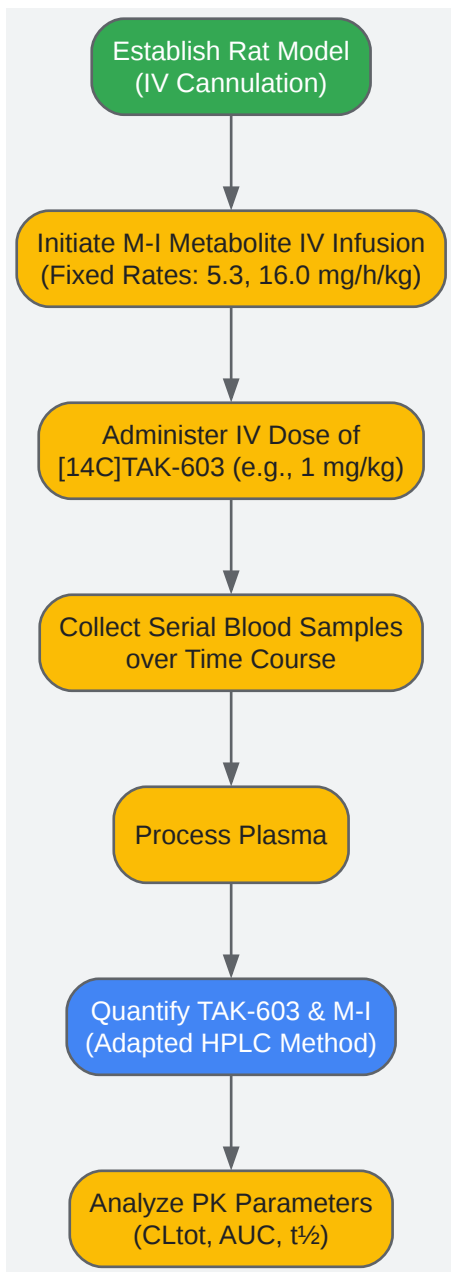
Establish Rat Model
(IV Cannulation)

Initiate M-I Metabolite IV Infusion
(Fixed Rates: 5.3, 16.0 mg/h/kg)

Administer IV Dose of
[14C]TAK-603 (e.g., 1 mg/kg)

Collect Serial Blood Samples
over Time Course

Process Plasma

Quantify TAK-603 & M-I
(Adapted HPLC Method)

Analyze PK Parameters
(CLtot, AUC, t½)